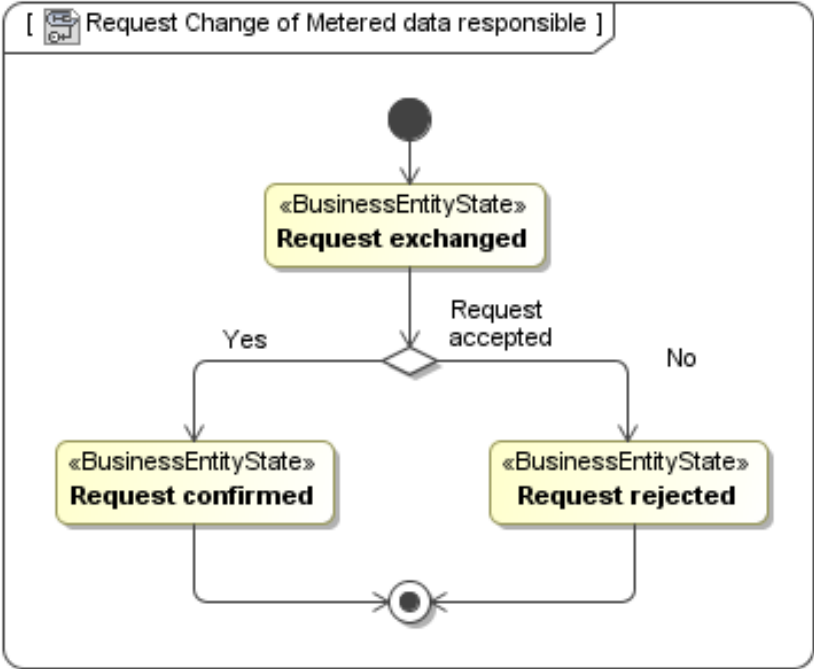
[ Request Change of Metered data responsible ]

«BusinessEntityState»
**Request exchanged**

Request accepted

Yes

No

«BusinessEntityState»
**Request confirmed**

«BusinessEntityState»
**Request rejected**